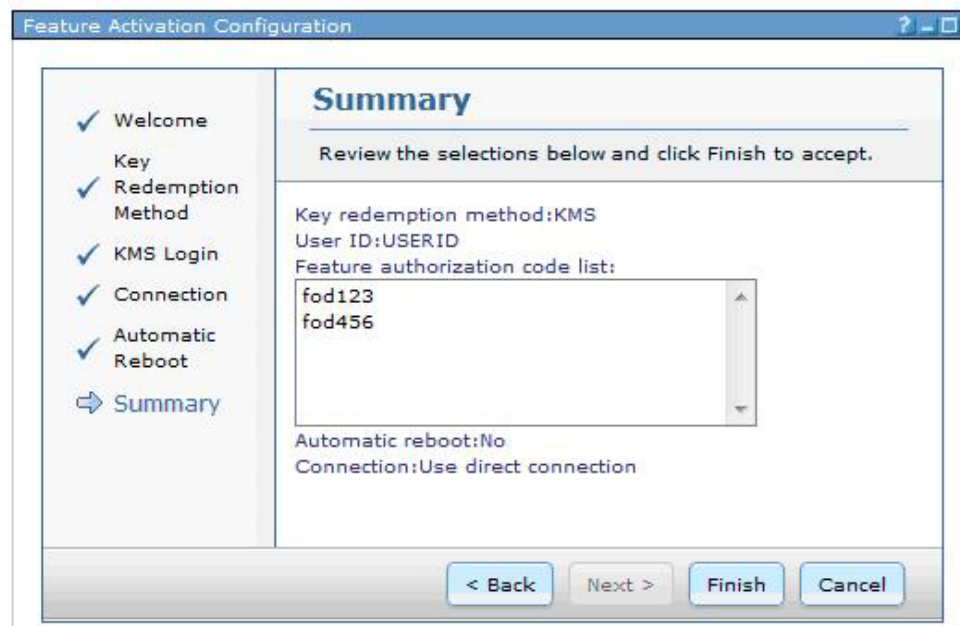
Feature Activation Configuration

? _ □

Welcome

Key Redemption Method

KMS Login

Connection

Automatic Reboot

Summary

Summary

Review the selections below and click Finish to accept.

Key redemption method:KMS
User ID:USERID
Feature authorization code list:

fod123
fod456

Automatic reboot:No
Connection:Use direct connection

< Back

Next >

Finish

Cancel